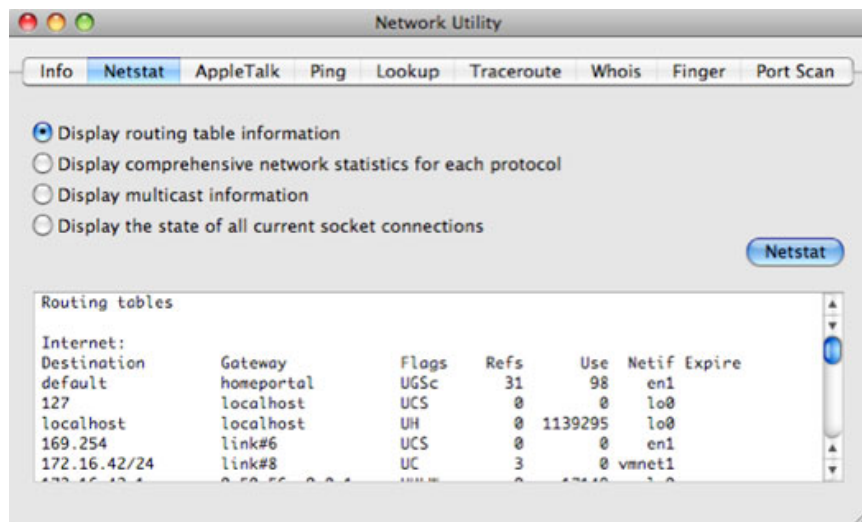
Network Utility

Info | Netstat | AppleTalk | Ping | Lookup | Traceroute | Whois | Finger | Port Scan

Display routing table information
Display comprehensive network statistics for each protocol
Display multicast information
Display the state of all current socket connections

Netstat

Routing tables

Internet:

| Destination | Gateway | Flags | Refs | Use | Netif | Expire |
|---|---|---|---|---|---|---|
| default | homeportal | UGSc | 31 | 98 | en1 | |
| 127 | localhost | UCS | 0 | 0 | lo0 | |
| localhost | localhost | UH | 0 | 1139295 | lo0 | |
| 169.254 | link#6 | UCS | 0 | 0 | en1 | |
| 172.16.42/24 | link#8 | UC | 3 | 0 | vmnet1 | |
| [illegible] | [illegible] | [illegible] | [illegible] | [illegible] | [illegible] | |